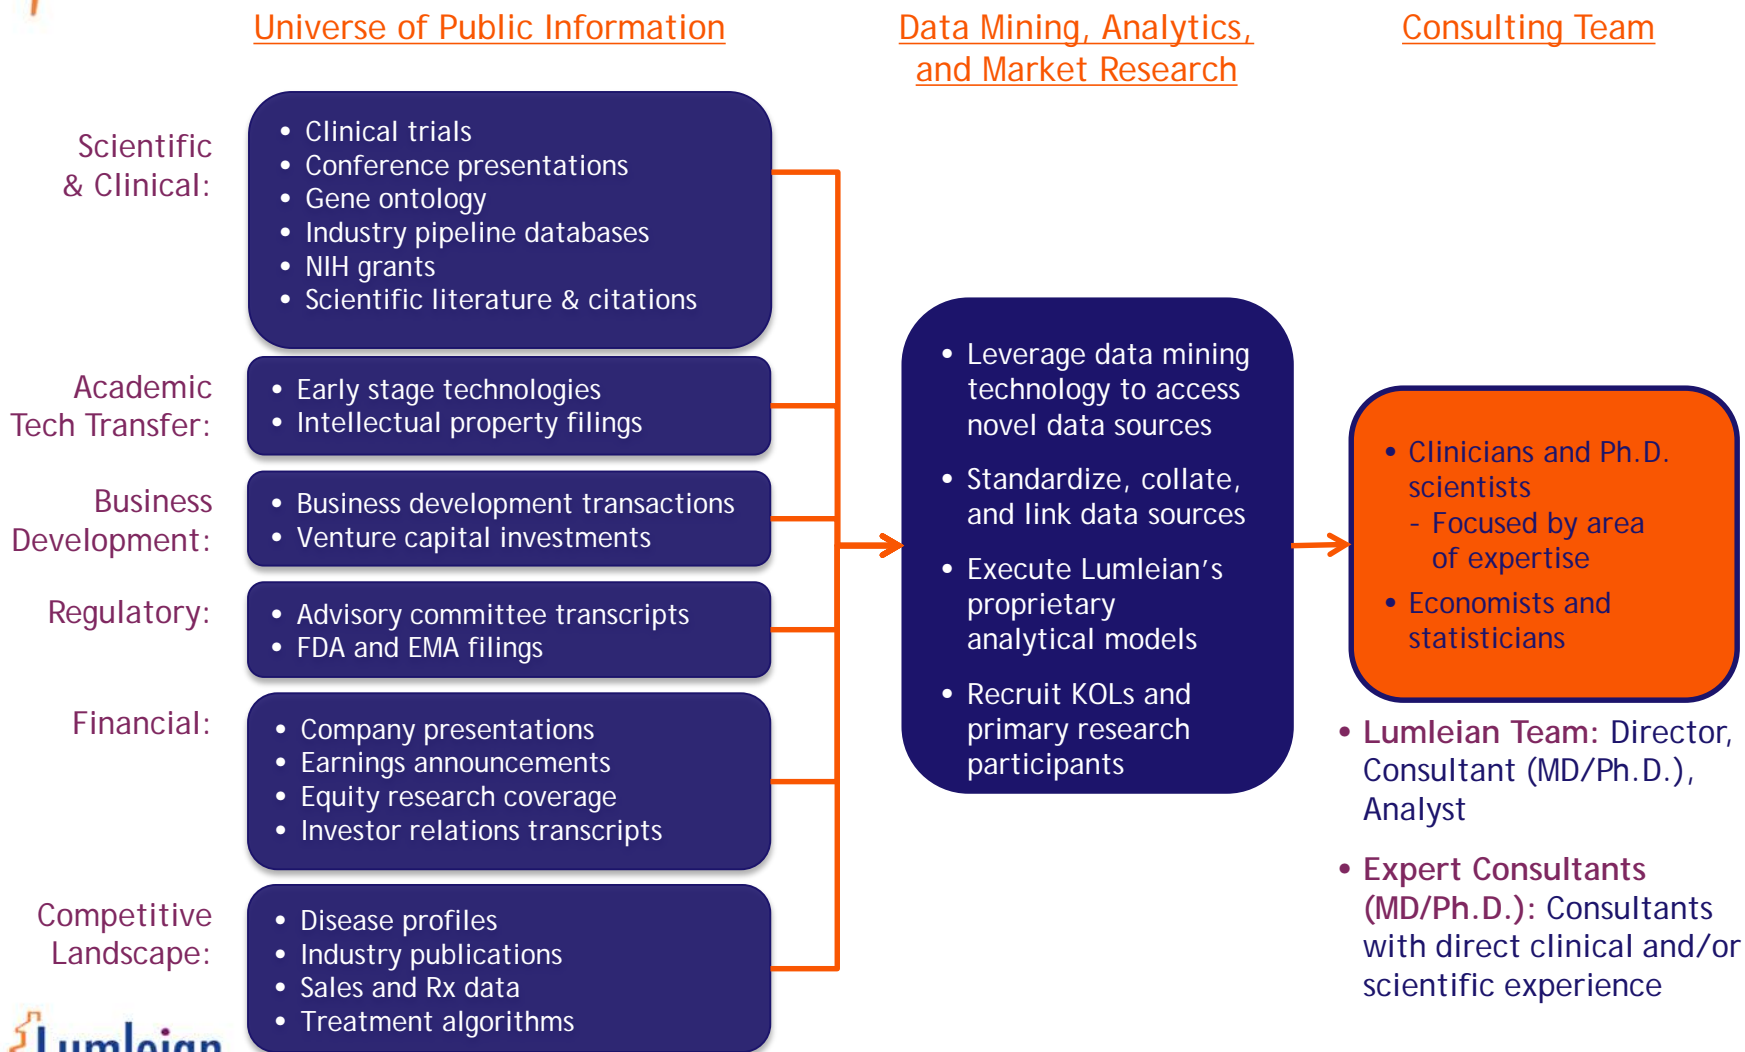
Universe of Public Information

Data Mining, Analytics, and Market Research

Consulting Team

Scientific & Clinical:

- Clinical trials
- Conference presentations
- Gene ontology
- Industry pipeline databases
- NIH grants
- Scientific literature & citations

Academic Tech Transfer:

- Early stage technologies
- Intellectual property filings

Business Development:

- Business development transactions
- Venture capital investments

Regulatory:

- Advisory committee transcripts
- FDA and EMA filings

Financial:

- Company presentations
- Earnings announcements
- Equity research coverage
- Investor relations transcripts

Competitive Landscape:

- Disease profiles
- Industry publications
- Sales and Rx data
- Treatment algorithms

- Leverage data mining technology to access novel data sources
- Standardize, collate, and link data sources
- Execute Lumleian’s proprietary analytical models
- Recruit KOLs and primary research participants

- Clinicians and Ph.D. scientists
  - Focused by area of expertise
- Economists and statisticians

- Lumleian Team: Director, Consultant (MD/Ph.D.), Analyst
- Expert Consultants (MD/Ph.D.): Consultants with direct clinical and/or scientific experience

Lumleian